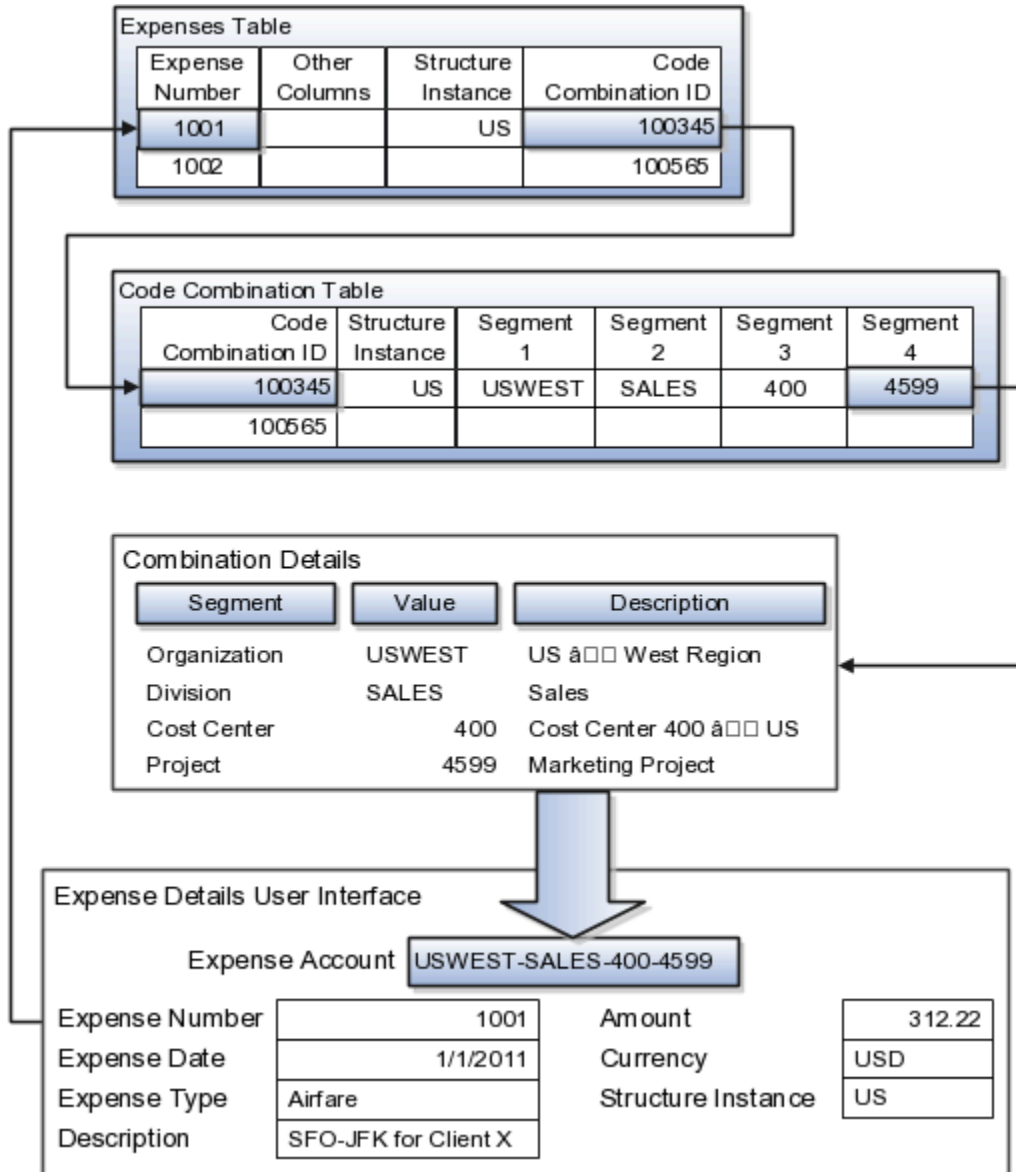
Expenses Table

| Expense Number | Other Columns | Structure Instance | Code Combination ID |
|---|---|---|---|
| 1001 | | US | 100345 |
| 1002 | | | 100565 |

Code Combination Table

| Code Combination ID | Structure Instance | Segment 1 | Segment 2 | Segment 3 | Segment 4 |
|---|---|---|---|---|---|
| 100345 | US | USWEST | SALES | 400 | 4599 |
| 100565 | | | | | |

Combination Details

| Segment | Value | Description |
|---|---|---|
| Organization | USWEST | US â□□ West Region |
| Division | SALES | Sales |
| Cost Center | 400 | Cost Center 400 â□□ US |
| Project | 4599 | Marketing Project |

Expense Details User Interface

Expense Account USWEST-SALES-400-4599

Expense Number 1001
Expense Date 1/1/2011
Expense Type Airfare
Description SFO-JFK for Client X

Amount 312.22
Currency USD
Structure Instance US